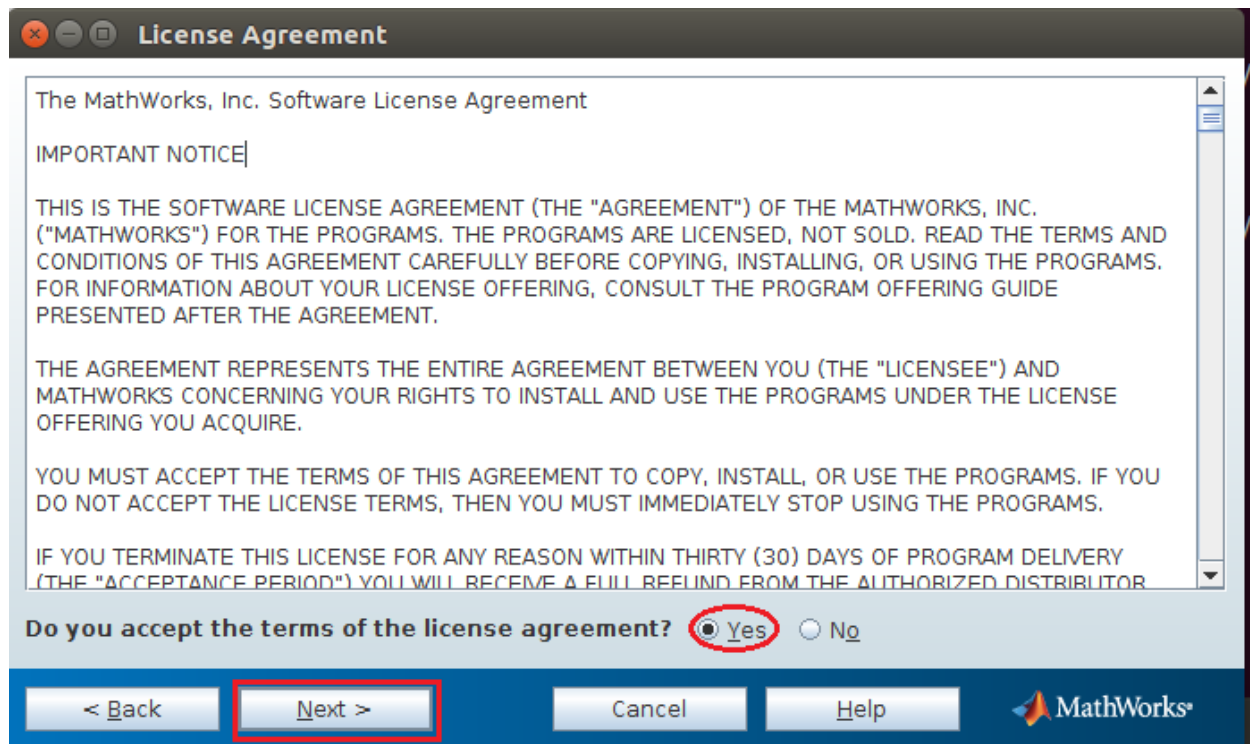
License Agreement

The MathWorks, Inc. Software License Agreement

IMPORTANT NOTICE

THIS IS THE SOFTWARE LICENSE AGREEMENT (THE "AGREEMENT") OF THE MATHWORKS, INC. ("MATHWORKS") FOR THE PROGRAMS. THE PROGRAMS ARE LICENSED, NOT SOLD. READ THE TERMS AND CONDITIONS OF THIS AGREEMENT CAREFULLY BEFORE COPYING, INSTALLING, OR USING THE PROGRAMS. FOR INFORMATION ABOUT YOUR LICENSE OFFERING, CONSULT THE PROGRAM OFFERING GUIDE PRESENTED AFTER THE AGREEMENT.

THE AGREEMENT REPRESENTS THE ENTIRE AGREEMENT BETWEEN YOU (THE "LICENSEE") AND MATHWORKS CONCERNING YOUR RIGHTS TO INSTALL AND USE THE PROGRAMS UNDER THE LICENSE OFFERING YOU ACQUIRE.

YOU MUST ACCEPT THE TERMS OF THIS AGREEMENT TO COPY, INSTALL, OR USE THE PROGRAMS. IF YOU DO NOT ACCEPT THE LICENSE TERMS, THEN YOU MUST IMMEDIATELY STOP USING THE PROGRAMS.

IF YOU TERMINATE THIS LICENSE FOR ANY REASON WITHIN THIRTY (30) DAYS OF PROGRAM DELIVERY (THE "ACCEPTANCE PERIOD") YOU WILL RECEIVE A FULL REFUND FROM THE AUTHORIZED DISTRIBUTOR

Do you accept the terms of the license agreement? Yes No

< Back Next > Cancel Help MathWorks